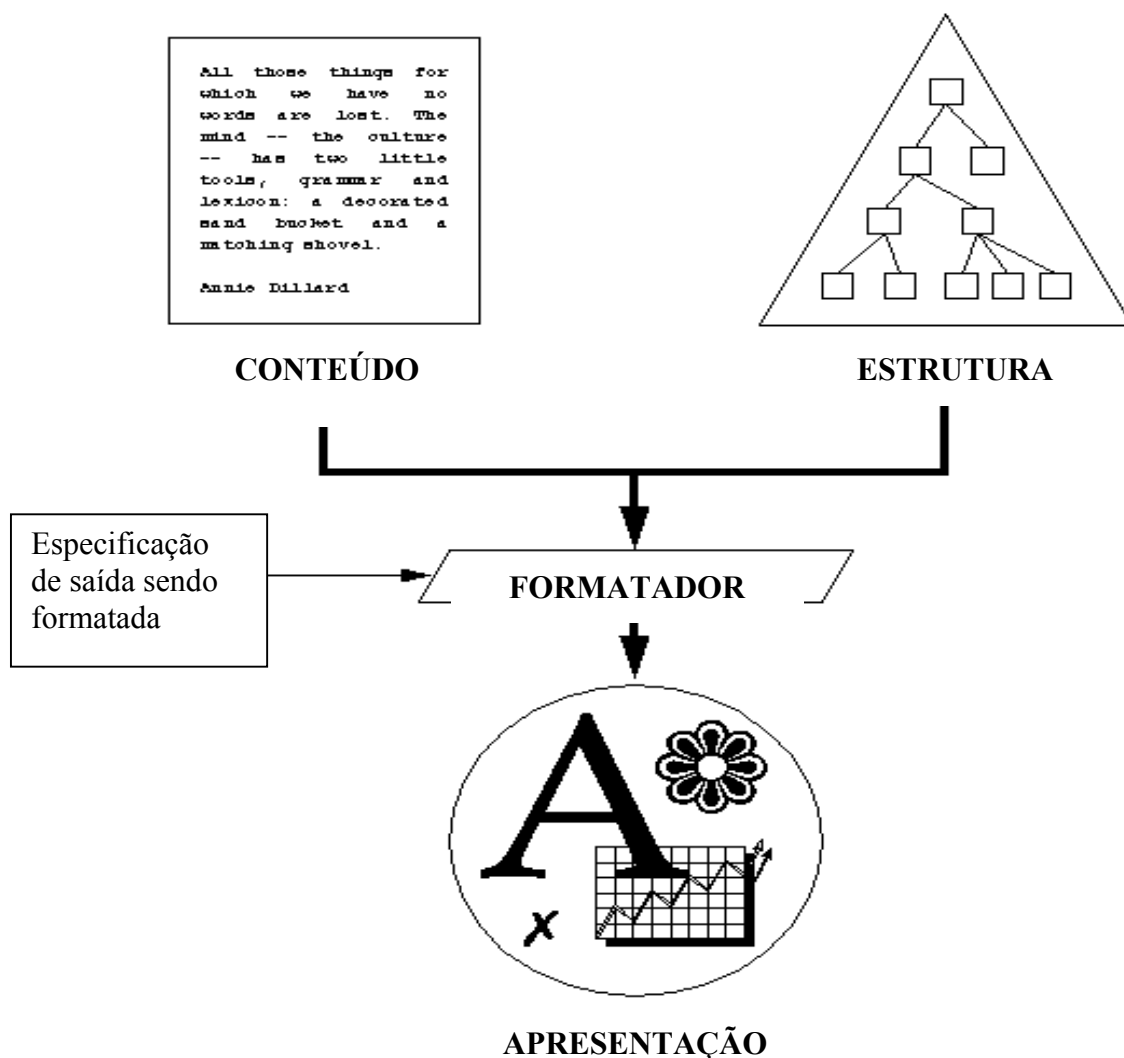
All those things for which we have no words are lost. The mind -- the culture -- has two little tools, grammar and lexicon: a decorated sand bucket and a matching shovel.

Annie Dillard

CONTEÚDO

ESTRUTURA

Especificação de saída sendo formatada

FORMATADOR

A

x

APRESENTAÇÃO